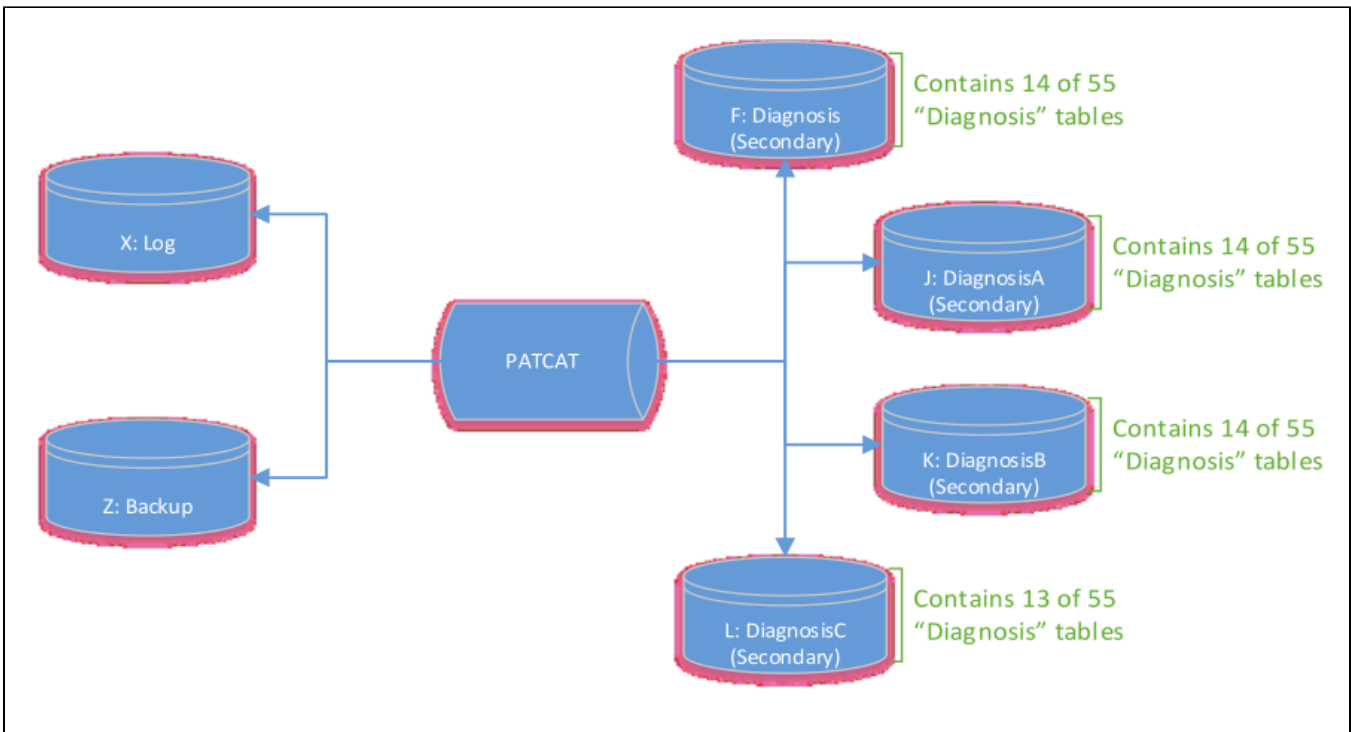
F: Diagnosis (Secondary)

Contains 14 of 55 "Diagnosis" tables

X: Log

J: DiagnosisA (Secondary)

Contains 14 of 55 "Diagnosis" tables

PATCAT

K: DiagnosisB (Secondary)

Contains 14 of 55 "Diagnosis" tables

Z: Backup

L: DiagnosisC (Secondary)

Contains 13 of 55 "Diagnosis" tables